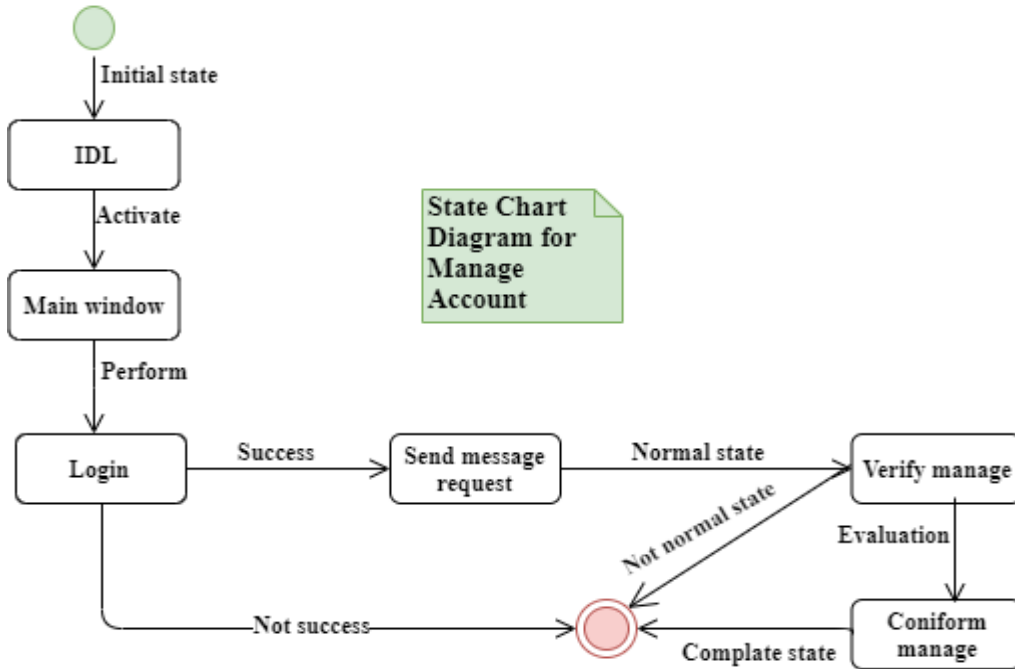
Initial state

IDL

Activate

Main window

Perform

Login

Success

Send message request

Normal state

Verify manage

Not normal state

Evaluation

Not success

Coniform manage

Complate state

State Chart Diagram for Manage Account